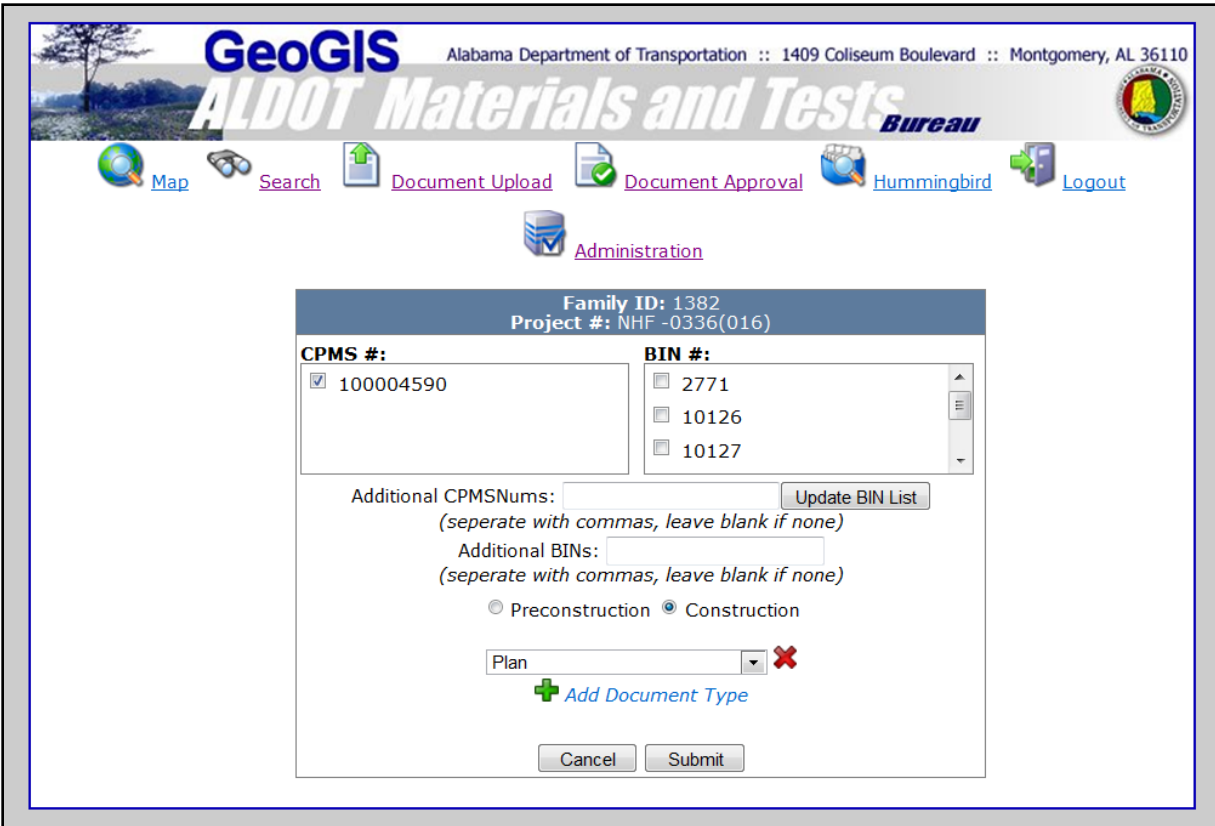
GeoGIS

Alabama Department of Transportation :: 1409 Coliseum Boulevard :: Montgomery, AL 36110

ALDOT Materials and Tests Bureau

Map Search Document Upload Document Approval Hummingbird Logout

Administration

Family ID: 1382
Project #: NHF -0336(016)

CPMS #:

100004590

BIN #:

2771

10126

10127

Additional CPMSNums: Update BIN List

(seperate with commas, leave blank if none)

Additional BINs:

(seperate with commas, leave blank if none)

Preconstruction Construction

Plan

Add Document Type

Cancel Submit